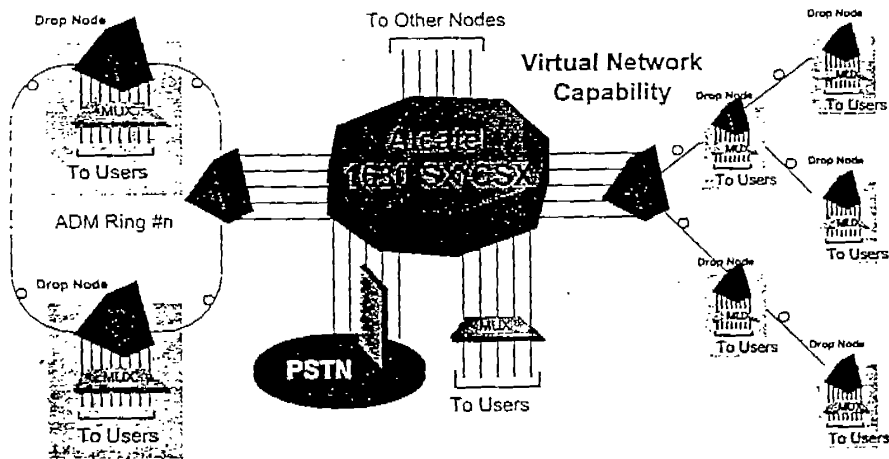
Drop Node

MUX

To Users

ADM Ring #n

Drop Node

MUX

To Users

To Other Nodes

Alcatel 1630 SX/CSX

PSTN

MUX

To Users

Virtual Network Capability

Drop Node

MUX

To Users

Drop Node

MUX

To Users

Drop Node

MUX

To Users

Drop Node

MUX

To Users

Drop Node

MUX

To Users